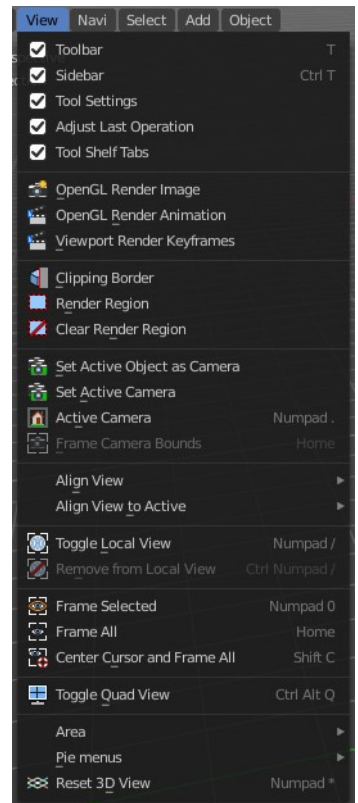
View | Navi | Select | Add | Object

Toolbar T
Sidebar Ctrl T
Tool Settings
Adjust Last Operation
Tool Shelf Tabs

OpenGL Render Image
OpenGL Render Animation
Viewport Render Keyframes

Clipping Border
Render Region
Clear Render Region

Set Active Object as Camera
Set Active Camera
Active Camera Numpad .
Frame Camera Bounds Home

Align View
Align View to Active

Toggle Local View Numpad /
Remove from Local View Ctrl Numpad /

Frame Selected Numpad 0
Frame All Home
Center Cursor and Frame All Shift C

Toggle Quad View Ctrl Alt Q

Area
Pie menus
Reset 3D View Numpad *